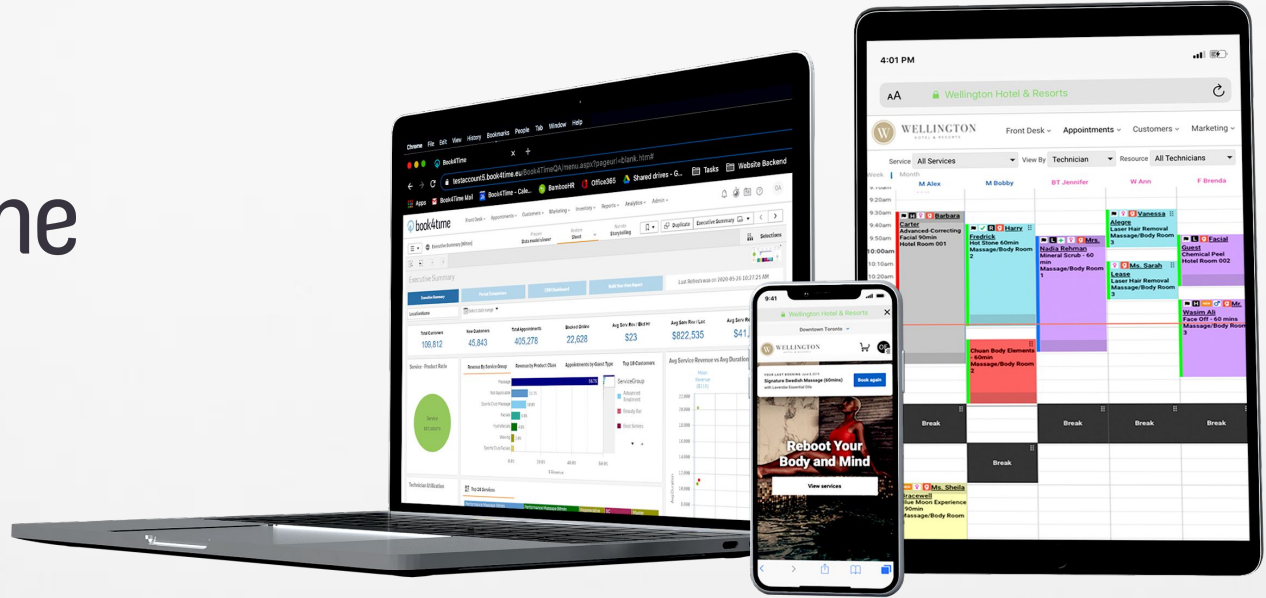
me

Chrome File Edit View History Bookmarks People Tab Window Help

Book4Time

testaccount5.book4time.eu/Book4TimeQA/menu.aspx?pageurl=blank.html#

Apps Book4Time Mail Book4Time - Cale... BambooHR Office365 Shared drives - G... Tasks Website Backend

book4time

Executive Summary

Duplicate Executive Summary Selections

Last Refresh was on 2020-05-25 10:27:25 AM

Total Customers 100,812
New Customers 45,843
Total Appointments 405,278
Booked Online 22,628
Avg Serv Rev / Bkd Hr $23
Avg Serv Rev / Lot $822,535
Avg Serv Rev $41

Service - Product Ratio

Revenue By Service Group

Revenue by Product Class

Appointments by Guest Type

Top 10 Customers

Avg Service Revenue vs Avg Duration

ServiceGroup

Technician Utilization

Top 20 Services

4:01 PM

AA Wellington Hotel & Resorts

WELLINGTON HOTEL & RESORTS

Front Desk Appointments Customers Marketing

Service All Services View By Technician Resource All Technicians

Week Month

M Alex M Bobby BT Jennifer W Ann F Brenda

9:20am
9:30am
9:40am
9:50am
10:00am
10:10am
10:20am

Barbara Carter Advanced-Correcting Facial 90min Hotel Room 001

Harry Fredrick Hot Stone 60min Massage/Body Room 2

Mrs. Nadia Rehman Mineral Scrub - 60 min Massage/Body Room 1

Vanessa Alegre Laser Hair Removal Massage/Body Room 3

Ms. Sarah Lease Laser Hair Removal Massage/Body Room 3

Facial Guest Chemical Peel Hotel Room 002

Mr. Wasim Ali Face Off - 60 mins Massage/Body Room 3

Choan Body Elements - 60min Massage/Body Room 2

Break

Break

Break

Break

Break

Ms. Sheila Bracewell Blue Moon Experience 90min Massage/Body Room

9:41

Wellington Hotel & Resorts

Downtown Toronto

WELLINGTON

YOUR LAST BOOKING
Signature Swedish Massage (60mins)
with Lavender Essential Oils

Book again

Reboot Your Body and Mind

View services